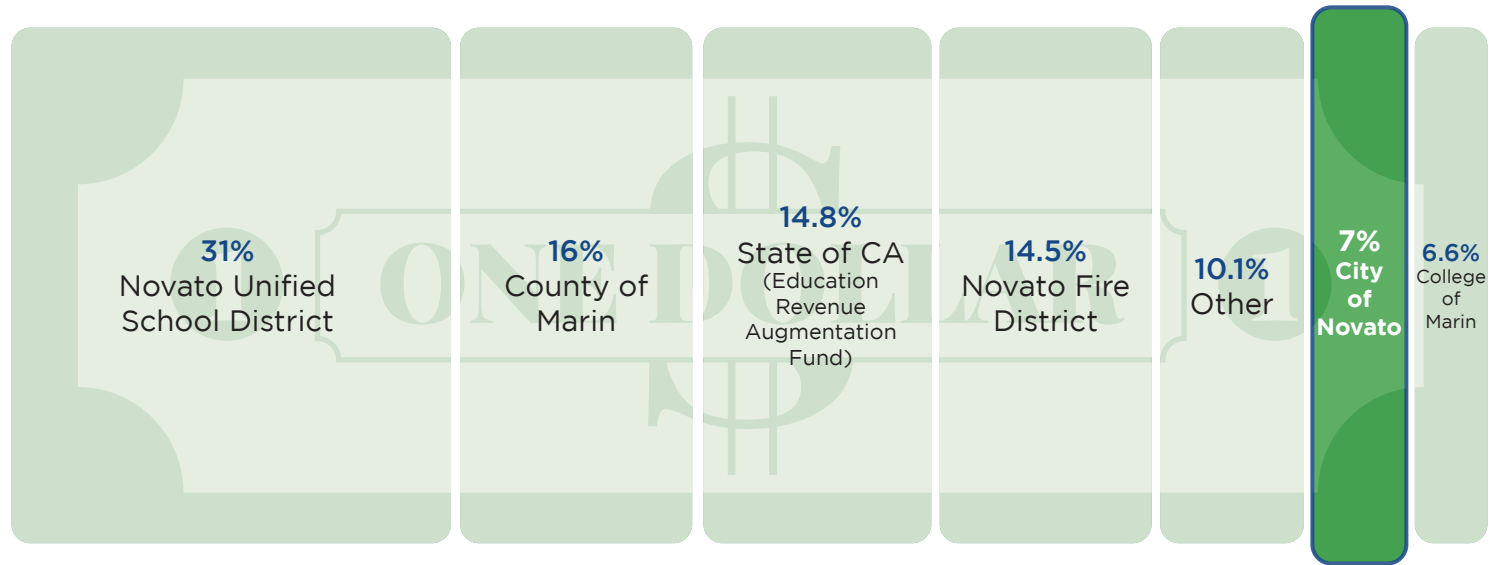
31%
Novato Unified School District

16%
County of Marin

14.8%
State of CA
(Education Revenue Augmentation Fund)

14.5%
Novato Fire District

10.1%
Other

7%
City of Novato

6.6%
College of Marin

ONE DOLLAR